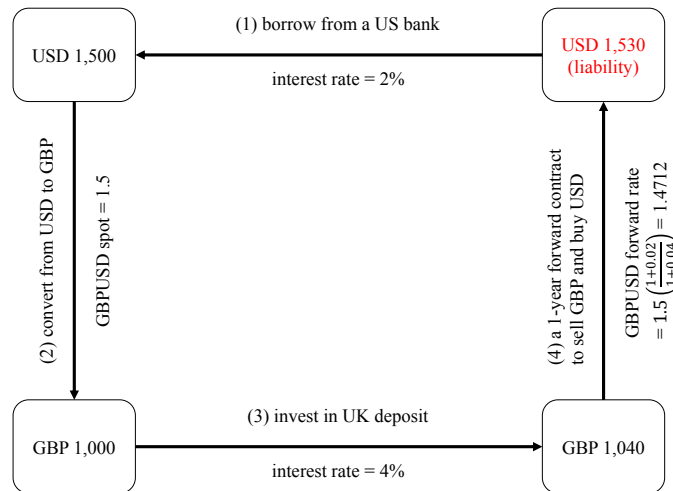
USD 1,500

(1) borrow from a US bank

interest rate = 2%

USD 1,530 (liability)

(2) convert from USD to GBP

GBPUSD spot = 1.5

(4) a 1-year forward contract to sell GBP and buy USD

GBPUSD forward rate $= 1.5\left(\frac{1+0.02}{1+0.04}\right) = 1.4712$

GBP 1,000

(3) invest in UK deposit

interest rate = 4%

GBP 1,040